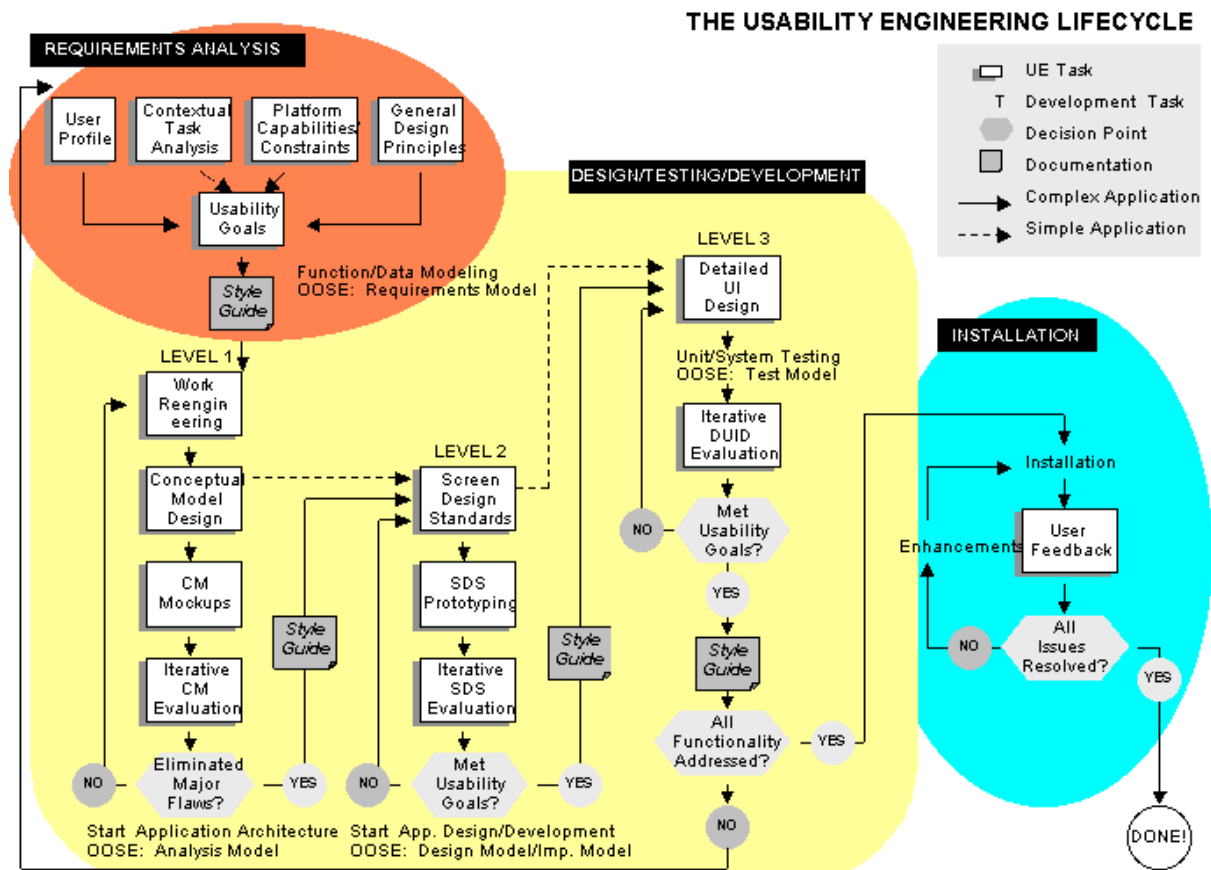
THE USABILITY ENGINEERING LIFECYCLE

UE Task
T Development Task
Decision Point
Documentation
Complex Application
Simple Application

REQUIREMENTS ANALYSIS

User Profile

Contextual Task Analysis

Platform Capabilities/ Constraints

General Design Principles

Usability Goals

Style Guide

Function/Data Modeling
OOSE: Requirements Model

DESIGN/TESTING/DEVELOPMENT

LEVEL 1

Work Reengineering

Conceptual Model Design

CM Mockups

Iterative CM Evaluation

NO

Eliminated Major Flaws?

YES

Style Guide

Start Application Architecture
OOSE: Analysis Model

LEVEL 2

Screen Design Standards

SDS Prototyping

Iterative SDS Evaluation

NO

Met Usability Goals?

YES

Style Guide

Start App. Design/Development
OOSE: Design Model/Imp. Model

LEVEL 3

Detailed UI Design

Unit/System Testing
OOSE: Test Model

Iterative DUID Evaluation

NO

Met Usability Goals?

YES

Style Guide

All Functionality Addressed?

YES

NO

INSTALLATION

Installation

Enhancements

User Feedback

NO

All Issues Resolved?

YES

DONE!